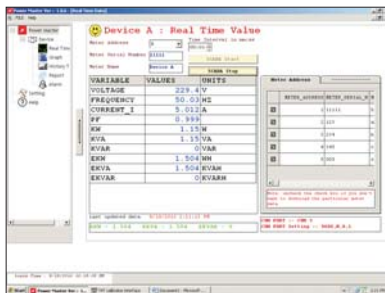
Power Master Ver : 1.0.0 - [Real Time Data]

File Help

Power master
Device
Real Time
Graph
History
Report
Alarm
Setting
Help

Device A : Real Time Value

Meter Address
Time Interval in second
Meter Serial Number 11111
Meter Name Device A
SCADA Start
SCADA Stop

| VARIABLE | VALUES | UNITS |
|---|---|---|
| VOLTAGE | 229.4 | V |
| FREQUENCY | 50.03 | HZ |
| CURRENT_I | 5.012 | A |
| PF | 0.999 | |
| KW | 1.15 | W |
| KVA | 1.15 | VA |
| KVAR | 0 | VAR |
| EKW | 1.504 | WH |
| EKVA | 1.504 | KVAH |
| EKVAR | 0 | KVARH |

Last updated date : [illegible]

EKW : 1.504 EKVA : 1.504 EKVAR : 0

Meter Address

| | METER_ADDRESS | METER_SERIAL_N |
|---|---|---|
| | 1 | 11111 |
| | 2 | 123 |
| | 3 | 234 |
| | 4 | 345 |
| | 5 | 555 |

Note : uncheck the check box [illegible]

COM PORT : COM 3
COM PORT Setting : 9600,N,8,1

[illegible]

Start Power Master Ver : 1... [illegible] Document - Microsoft ...